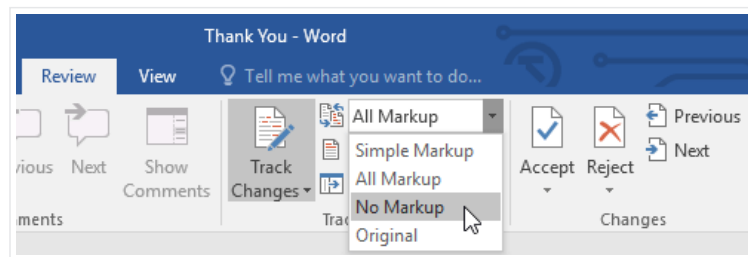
Thank You - Word

Review View Tell me what you want to do...

vious Next Show Comments

ments

Track Changes

All Markup

Simple Markup
All Markup
No Markup
Original

Trac

Accept Reject

Previous
Next

Changes